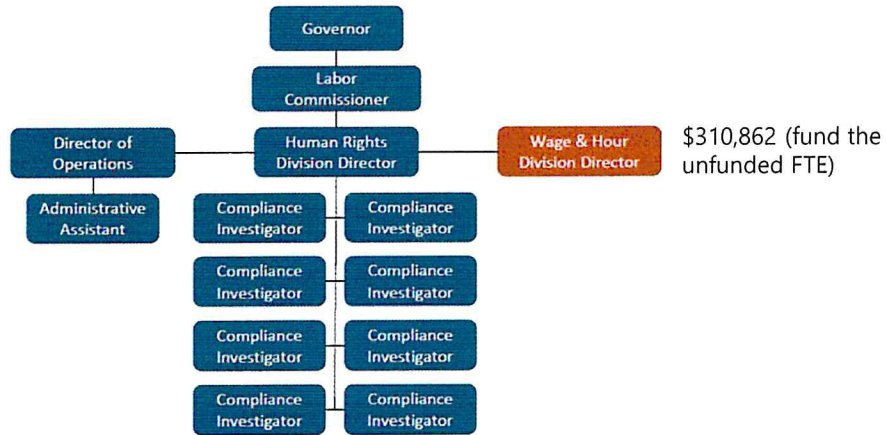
Governor

Labor Commissioner

Director of Operations

Human Rights Division Director

Wage & Hour Division Director

$310,862 (fund the unfunded FTE)

Administrative Assistant

Compliance Investigator

Compliance Investigator

Compliance Investigator

Compliance Investigator

Compliance Investigator

Compliance Investigator

Compliance Investigator

Compliance Investigator